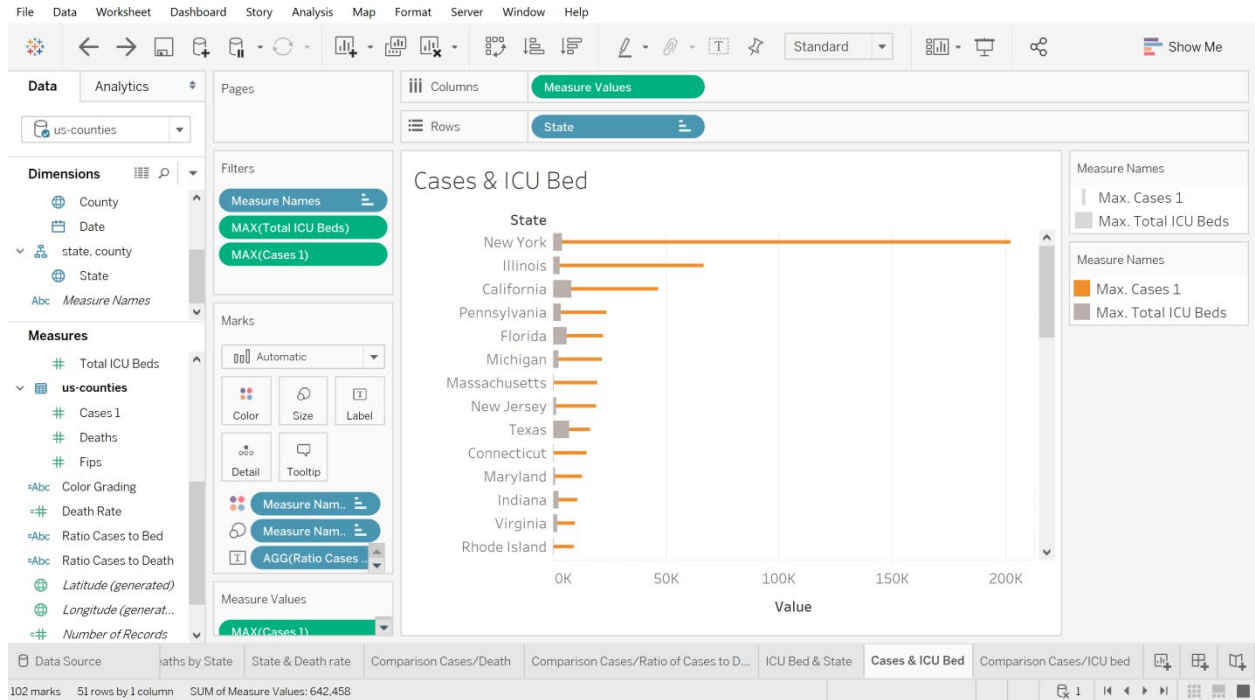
File Data Worksheet Dashboard Story Analysis Map Format Server Window Help

Standard

Show Me

Data Analytics

us-counties

Dimensions

County
Date
state, county
State
Abc Measure Names

Measures

Total ICU Beds
us-counties
Cases 1
Deaths
Fips
Color Grading
Death Rate
Ratio Cases to Bed
Ratio Cases to Death
Latitude (generated)
Longitude (generat...
Number of Records

Pages

Filters

Measure Names
MAX(Total ICU Beds)
MAX(Cases 1)

Marks

Automatic

Color Size Label
Detail Tooltip

Measure Nam..
Measure Nam..
AGG(Ratio Cases ..

Measure Values

MAX(Cases 1)

Columns Measure Values

Rows State

Cases & ICU Bed

State
New York
Illinois
California
Pennsylvania
Florida
Michigan
Massachusetts
New Jersey
Texas
Connecticut
Maryland
Indiana
Virginia
Rhode Island

0K 50K 100K 150K 200K
Value

Measure Names
Max. Cases 1
Max. Total ICU Beds

Measure Names
Max. Cases 1
Max. Total ICU Beds

Data Source | eaths by State | State & Death rate | Comparison Cases/Death | Comparison Cases/Ratio of Cases to D... | ICU Bed & State | Cases & ICU Bed | Comparison Cases/ICU bed

102 marks 51 rows by 1 column SUM of Measure Values: 642,458 1